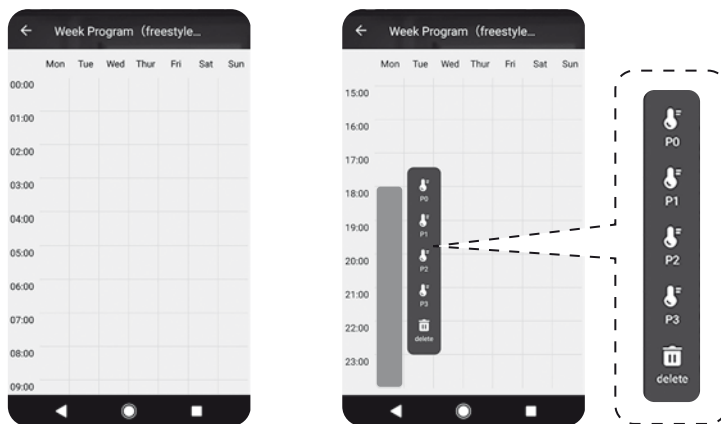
Week Program（freestyle...

| | Mon | Tue | Wed | Thur | Fri | Sat | Sun |
|---|---|---|---|---|---|---|---|
| 00:00 | | | | | | | |
| 01:00 | | | | | | | |
| 02:00 | | | | | | | |
| 03:00 | | | | | | | |
| 04:00 | | | | | | | |
| 05:00 | | | | | | | |
| 06:00 | | | | | | | |
| 07:00 | | | | | | | |
| 08:00 | | | | | | | |
| 09:00 | | | | | | | |

Week Program（freestyle...

| | Mon | Tue | Wed | Thur | Fri | Sat | Sun |
|---|---|---|---|---|---|---|---|
| 15:00 | | | | | | | |
| 16:00 | | | | | | | |
| 17:00 | | | | | | | |
| 18:00 | | | | | | | |
| 19:00 | | | | | | | |
| 20:00 | | | | | | | |
| 21:00 | | | | | | | |
| 22:00 | | | | | | | |
| 23:00 | | | | | | | |

P0
P1
P2
P3
delete

P0
P1
P2
P3
delete